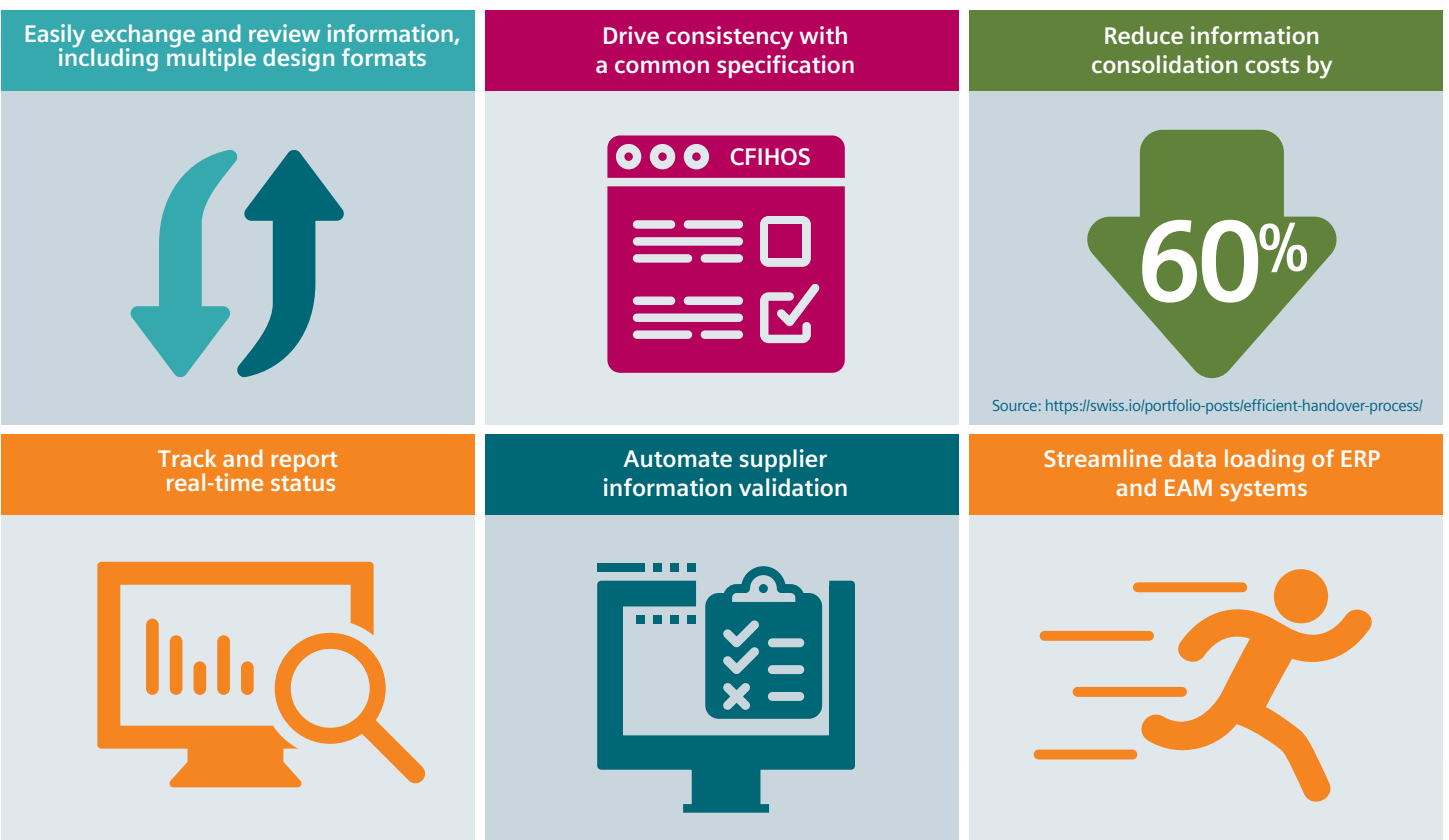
Easily exchange and review information, including multiple design formats

Drive consistency with a common specification

CFIHOS

Reduce information consolidation costs by

60%

Source: https://swiss.io/portfolio-posts/efficient-handover-process/

Track and report real-time status

Automate supplier information validation

Streamline data loading of ERP and EAM systems